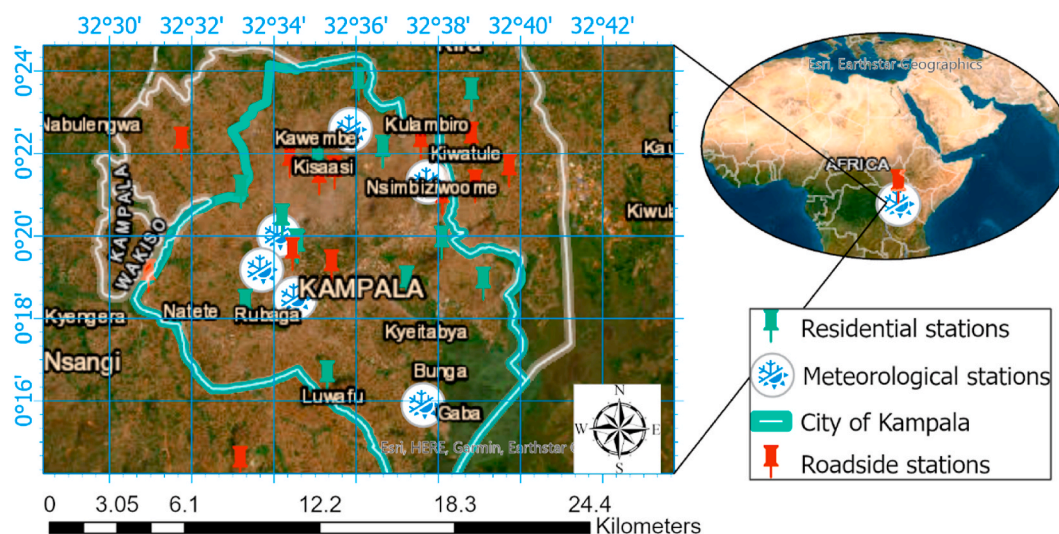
32°30' 32°32' 32°34' 32°36' 32°38' 32°40' 32°42'

0°24' 0°22' 0°20' 0°18' 0°16'

Kira
Nabulengwa
Kawempe
Kulambiro
Kiwatule
Kisaasi
Nsimbiziwoome
KAMPALA
WAKISO
KAMPALA
Natete
Rubaga
Kyengera
Nsangi
Kyeitabya
Bunga
Luwafu
Gaba
Esri, HERE, Garmin, Earthstar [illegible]

N
W E
S

0 3.05 6.1 12.2 18.3 24.4
Kilometers

Esri, Earthstar Geographics
AFRICA
Kau
Kiwul

Residential stations
Meteorological stations
City of Kampala
Roadside stations